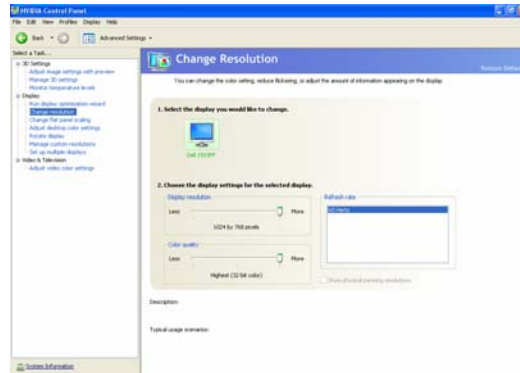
NVIDIA Control Panel

File Edit View Profiles Display Help

Back Advanced Settings

Select a Task...

3D Settings
Adjust image settings with preview
Manage 3D settings
Monitor temperature levels
Display
Run display optimization wizard
Change resolution
Change flat panel scaling
Adjust desktop color settings
Rotate display
Manage custom resolutions
Set up multiple displays
Video & Television
Adjust video color settings

Change Resolution

Restore Defaults

You can change the color setting, reduce flickering, or adjust the amount of information appearing on the display.

1. Select the display you would like to change.

Dell 1503FP

2. Choose the display settings for the selected display.

Display resolution
Less More
1024 by 768 pixels

Color quality
Less More
Highest (32-bit color)

Refresh rate
60 Hertz

Show all refresh rates supported by this monitor

Description:

Typical usage scenarios:

System Information